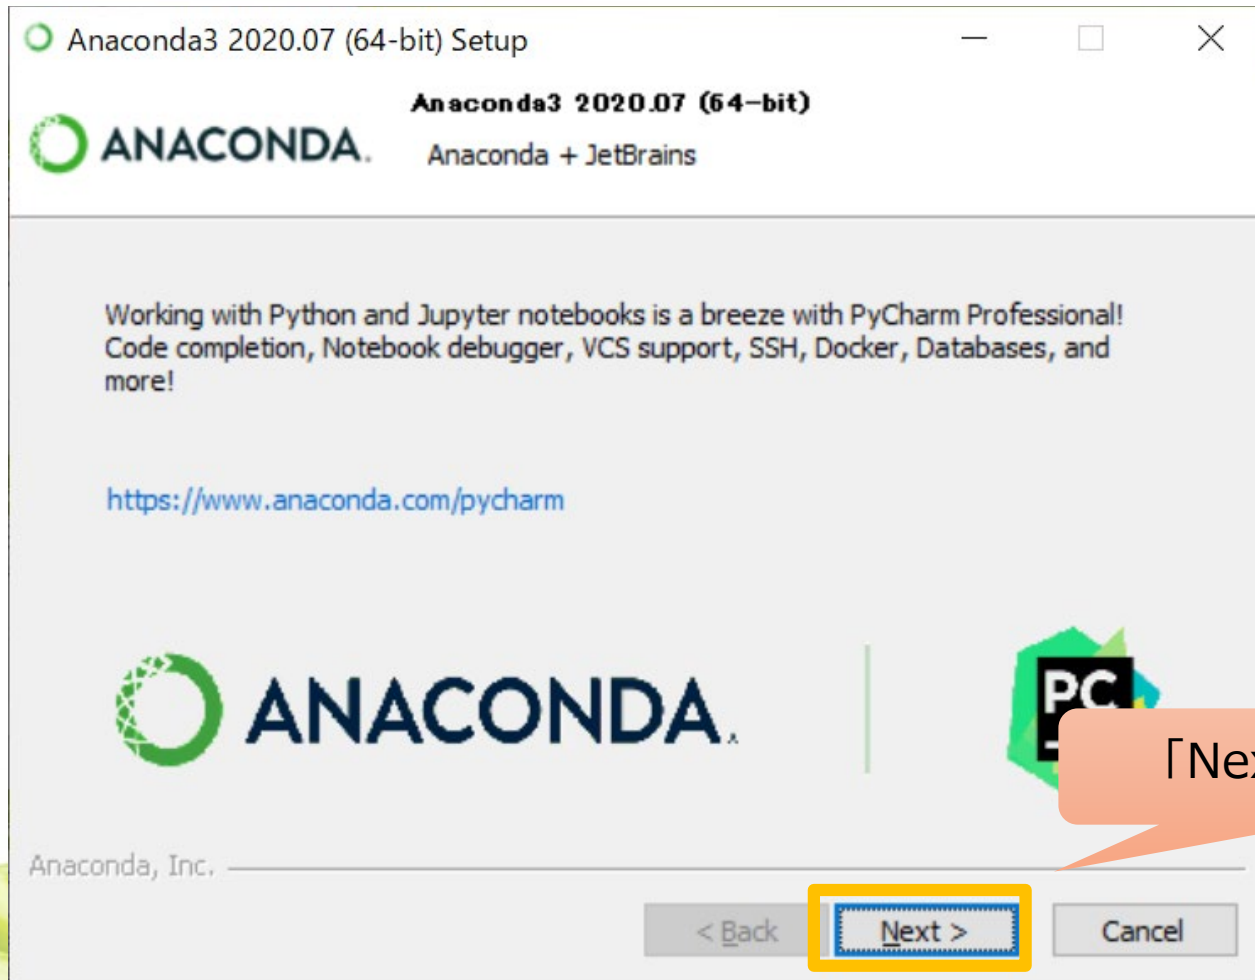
Anaconda3 2020.07 (64-bit) Setup

ANACONDA.

Anaconda3 2020.07 (64-bit)

Anaconda + JetBrains

Working with Python and Jupyter notebooks is a breeze with PyCharm Professional! Code completion, Notebook debugger, VCS support, SSH, Docker, Databases, and more!

https://www.anaconda.com/pycharm

ANACONDA.

PC

「Ne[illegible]

Anaconda, Inc.

< Back

Next >

Cancel